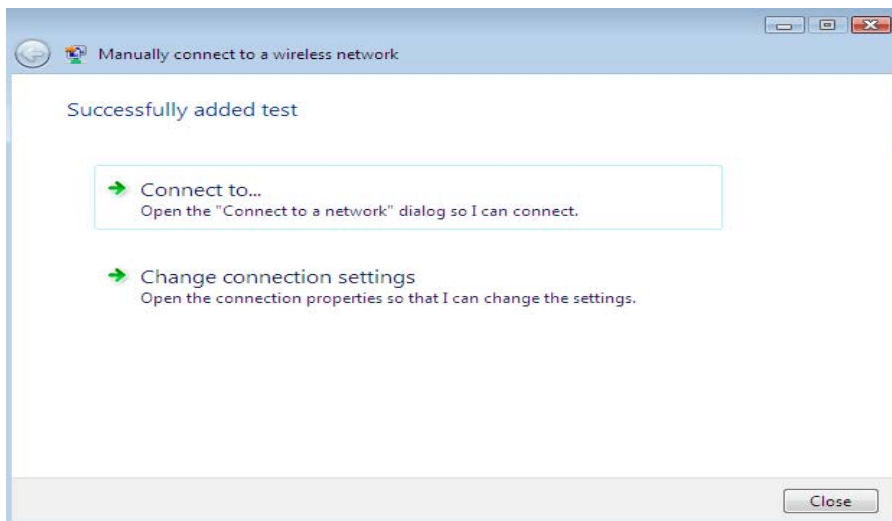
Manually connect to a wireless network

Successfully added test

Connect to...
Open the "Connect to a network" dialog so I can connect.

Change connection settings
Open the connection properties so that I can change the settings.

Close